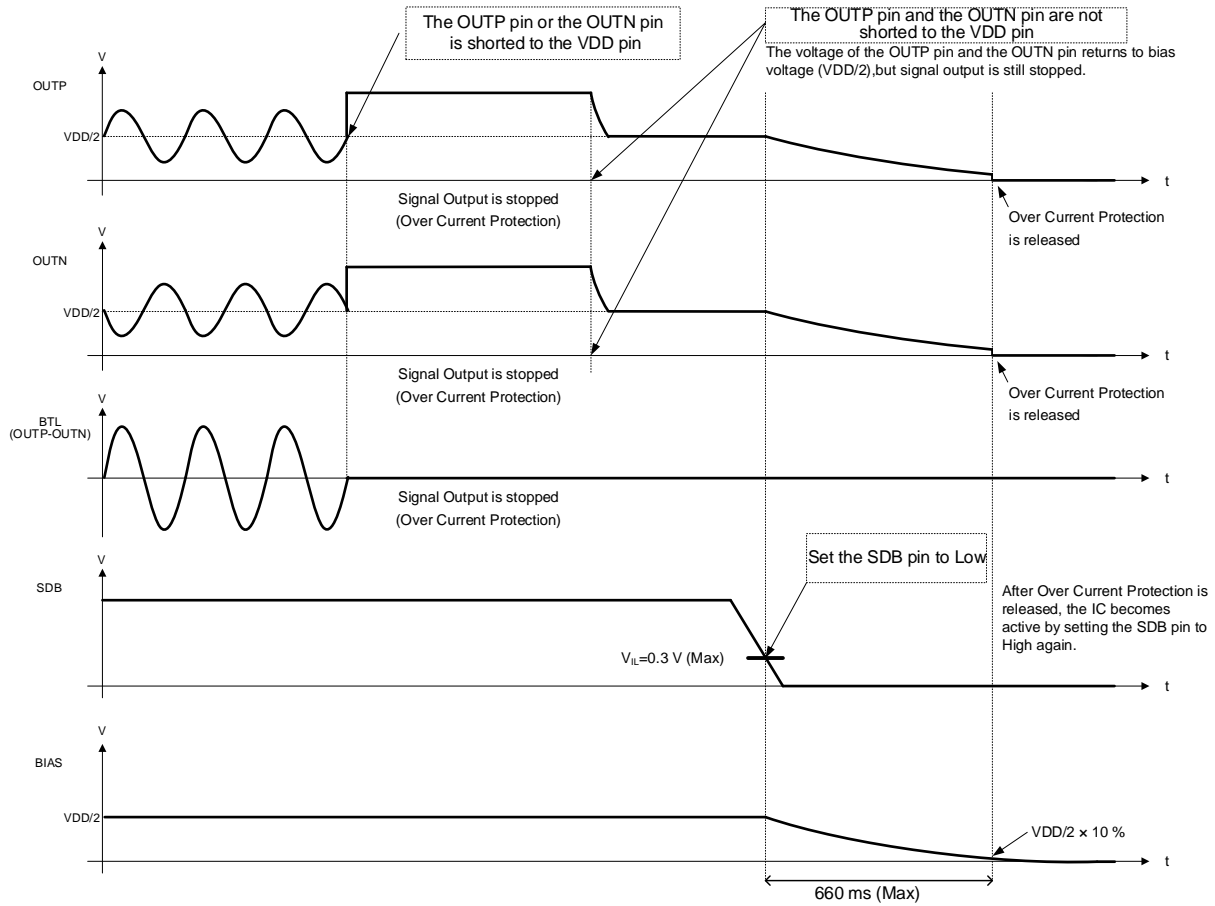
The OUTP pin or the OUTN pin is shorted to the VDD pin

The OUTP pin and the OUTN pin are not shorted to the VDD pin

The voltage of the OUTP pin and the OUTN pin returns to bias voltage (VDD/2),but signal output is still stopped.

V

OUTP

VDD/2

t

Signal Output is stopped (Over Current Protection)

Over Current Protection is released

V

OUTN

VDD/2

t

Signal Output is stopped (Over Current Protection)

Over Current Protection is released

V

BTL (OUTP-OUTN)

t

Signal Output is stopped (Over Current Protection)

V

SDB

Set the SDB pin to Low

After Over Current Protection is released, the IC becomes active by setting the SDB pin to High again.

$V_{IL}$=0.3 V (Max)

t

V

BIAS

VDD/2

VDD/2 × 10 %

t

660 ms (Max)